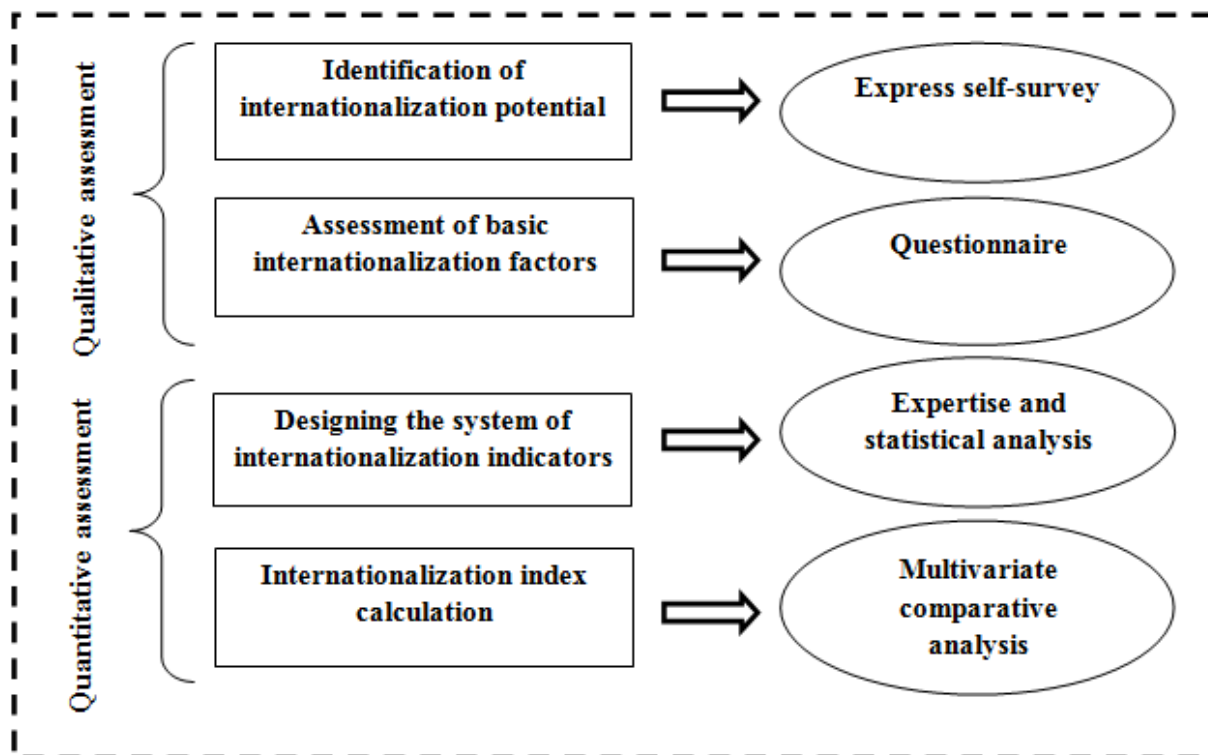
Qualitative assessment

Identification of internationalization potential

Express self-survey

Assessment of basic internationalization factors

Questionnaire

Quantitative assessment

Designing the system of internationalization indicators

Expertise and statistical analysis

Internationalization index calculation

Multivariate comparative analysis